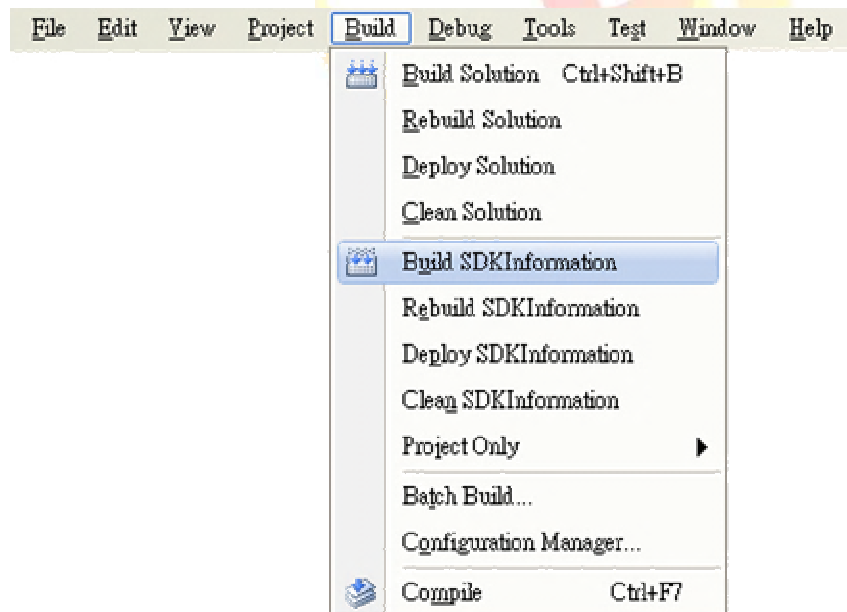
File Edit View Project Build Debug Tools Test Window Help

Build Solution Ctrl+Shift+B
Rebuild Solution
Deploy Solution
Clean Solution
Build SDKInformation
Rebuild SDKInformation
Deploy SDKInformation
Clean SDKInformation
Project Only
Batch Build...
Configuration Manager...
Compile Ctrl+F7